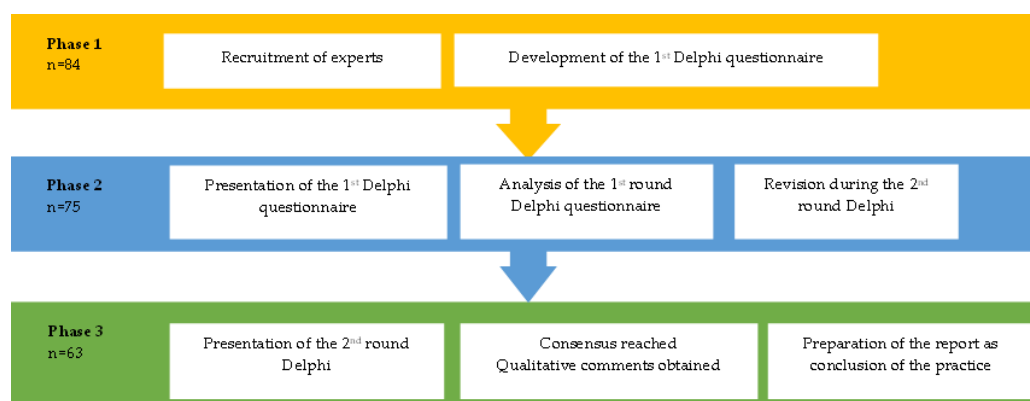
Phase 1
n=84

Recruitment of experts

Development of the 1$^{st}$ Delphi questionnaire

Phase 2
n=75

Presentation of the 1$^{st}$ Delphi questionnaire

Analysis of the 1$^{st}$ round Delphi questionnaire

Revision during the 2$^{nd}$ round Delphi

Phase 3
n=63

Presentation of the 2$^{nd}$ round Delphi

Consensus reached
Qualitative comments obtained

Preparation of the report as conclusion of the practice